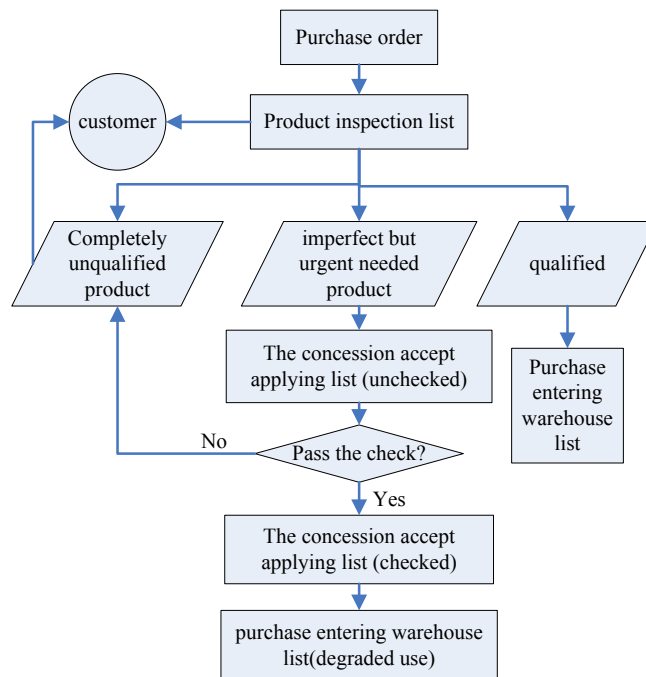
Purchase order

customer

Product inspection list

Completely unqualified product

imperfect but urgent needed product

qualified

The concession accept applying list (unchecked)

Purchase entering warehouse list

No

Pass the check?

Yes

The concession accept applying list (checked)

purchase entering warehouse list(degraded use)